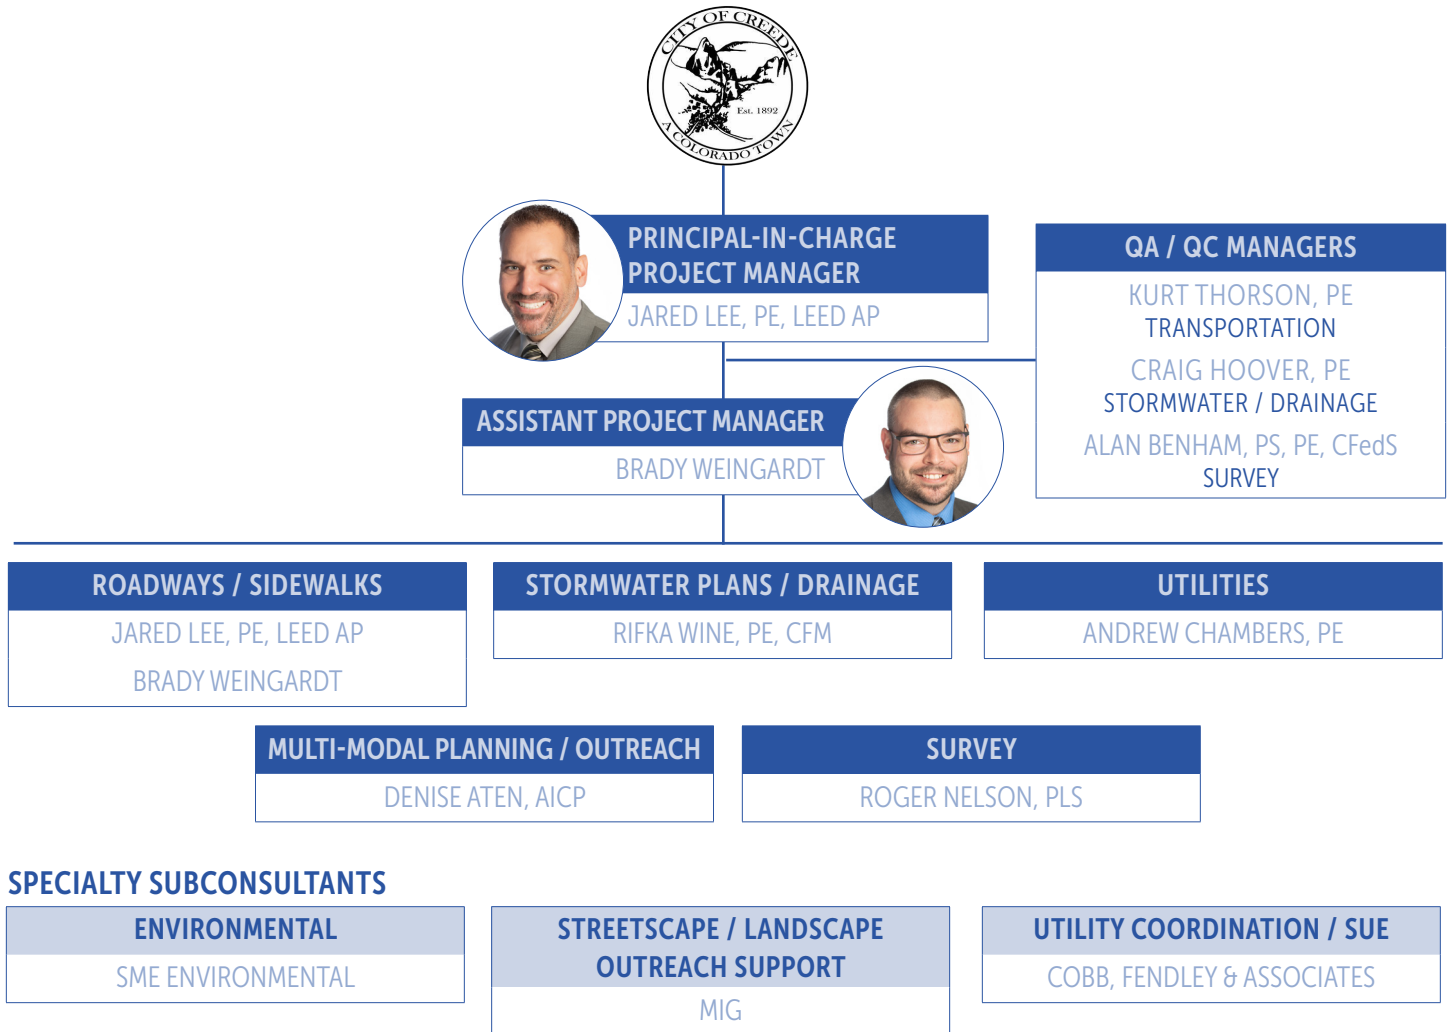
CITY OF CREEDE
Est. 1892
A COLORADO TOWN

PRINCIPAL-IN-CHARGE
PROJECT MANAGER
JARED LEE, PE, LEED AP

QA / QC MANAGERS
KURT THORSON, PE
TRANSPORTATION
CRAIG HOOVER, PE
STORMWATER / DRAINAGE
ALAN BENHAM, PS, PE, CFedS
SURVEY

ASSISTANT PROJECT MANAGER
BRADY WEINGARDT

ROADWAYS / SIDEWALKS
JARED LEE, PE, LEED AP
BRADY WEINGARDT

STORMWATER PLANS / DRAINAGE
RIFKA WINE, PE, CFM

UTILITIES
ANDREW CHAMBERS, PE

MULTI-MODAL PLANNING / OUTREACH
DENISE ATEN, AICP

SURVEY
ROGER NELSON, PLS

SPECIALTY SUBCONSULTANTS

ENVIRONMENTAL
SME ENVIRONMENTAL

STREETSCAPE / LANDSCAPE
OUTREACH SUPPORT
MIG

UTILITY COORDINATION / SUE
COBB, FENDLEY & ASSOCIATES